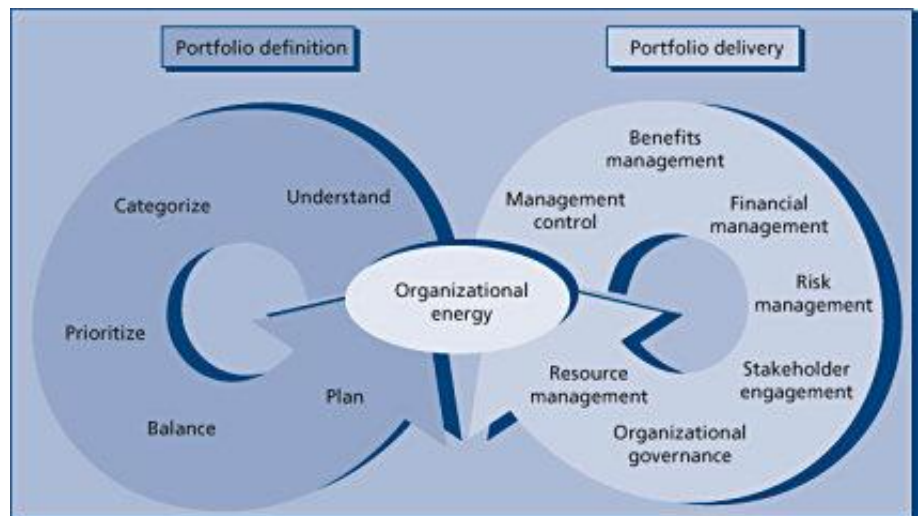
Portfolio definition

Portfolio delivery

Categorize

Understand

Prioritize

Plan

Balance

Organizational energy

Benefits management

Management control

Financial management

Risk management

Stakeholder engagement

Resource management

Organizational governance